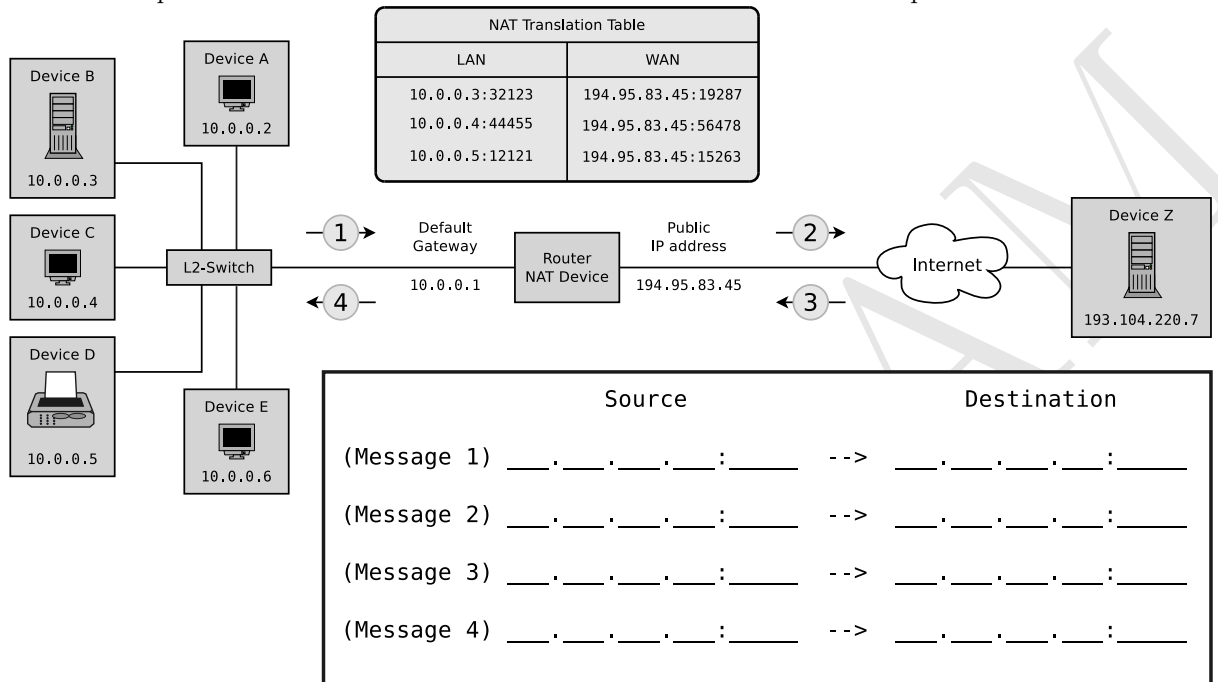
NAT Translation Table

| LAN | WAN |
|---|---|
| 10.0.0.3:32123 | 194.95.83.45:19287 |
| 10.0.0.4:44455 | 194.95.83.45:56478 |
| 10.0.0.5:12121 | 194.95.83.45:15263 |

Device A
10.0.0.2

Device B
10.0.0.3

Device C
10.0.0.4

Device D
10.0.0.5

Device E
10.0.0.6

L2-Switch

1

4

Default Gateway
10.0.0.1

Router
NAT Device

Public IP address
194.95.83.45

2

3

Internet

Device Z
193.104.220.7

Source Destination

(Message 1) ___.___.___.___:_____ --> ___.___.___.___:_____

(Message 2) ___.___.___.___:_____ --> ___.___.___.___:_____

(Message 3) ___.___.___.___:_____ --> ___.___.___.___:_____

(Message 4) ___.___.___.___:_____ --> ___.___.___.___:_____